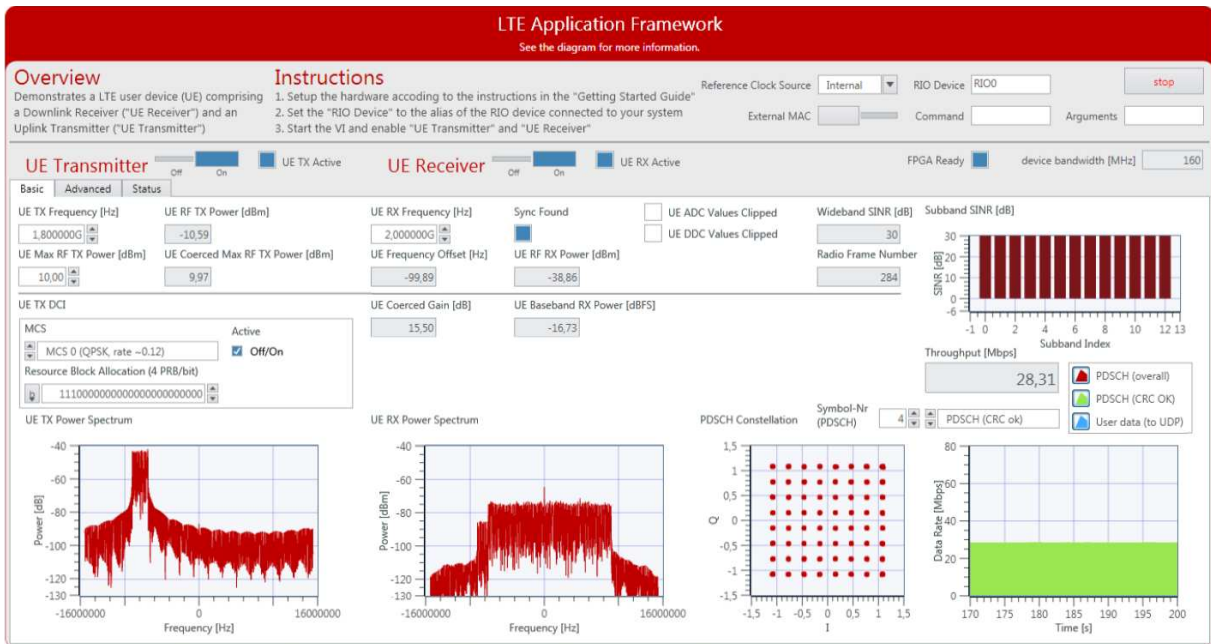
LTE Application Framework
See the diagram for more information.

Overview
Demonstrates a LTE user device (UE) comprising a Downlink Receiver ("UE Receiver") and an Uplink Transmitter ("UE Transmitter")

Instructions
1. Setup the hardware accoding to the instructions in the "Getting Started Guide"
2. Set the "RIO Device" to the alias of the RIO device connected to your system
3. Start the VI and enable "UE Transmitter" and "UE Receiver"

Reference Clock Source Internal
RIO Device RIO0
stop
External MAC
Command
Arguments

UE Transmitter Off On UE TX Active
UE Receiver Off On UE RX Active
FPGA Ready
device bandwidth [MHz] 160

Basic Advanced Status

UE TX Frequency [Hz] 1,800000G
UE RF TX Power [dBm] -10,59
UE Max RF TX Power [dBm] 10,00
UE Coerced Max RF TX Power [dBm] 9,97
UE RX Frequency [Hz] 2,000000G
Sync Found
UE ADC Values Clipped
UE DDC Values Clipped
Wideband SINR [dB] 30
Subband SINR [dB]
UE Frequency Offset [Hz] -99,89
UE RF RX Power [dBm] -38,86
Radio Frame Number 284
UE TX DCI
UE Coerced Gain [dB] 15,50
UE Baseband RX Power [dBFS] -16,73
MCS
MCS 0 (QPSK, rate ~0.12)
Active
Off/On
Resource Block Allocation (4 PRB/bit)
1110000000000000000000000

SINR [dB] 30 20 10 0 -6
-1 0 2 4 6 8 10 12 13
Subband Index
Throughput [Mbps] 28,31
PDSCH (overall)
PDSCH (CRC OK)
User data (to UDP)

UE TX Power Spectrum
Power [dB] -40 -60 -80 -100 -120 -130
-16000000 0 16000000
Frequency [Hz]

UE RX Power Spectrum
Power [dBm] -40 -60 -80 -100 -120 -130
-16000000 0 16000000
Frequency [Hz]

PDSCH Constellation
Symbol-Nr (PDSCH) 4
PDSCH (CRC ok)
Q 1,5 1 0,5 0 -0,5 -1 -1,5
-1,5 -1 -0,5 0 0,5 1 1,5
I

Data Rate [Mbps] 80 60 40 20 0
170 175 180 185 190 195 200
Time [s]